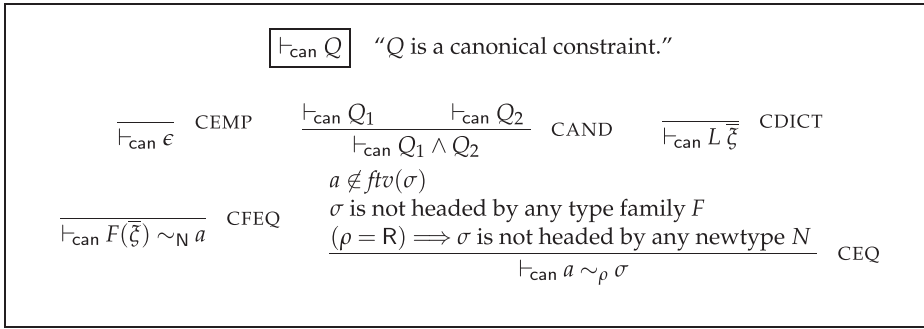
$\boxed{\vdash_{\mathsf{can}} Q}$ "$Q$ is a canonical constraint."

$\dfrac{}{\vdash_{\mathsf{can}} \epsilon}$ CEMP $\dfrac{\vdash_{\mathsf{can}} Q_1 \qquad \vdash_{\mathsf{can}} Q_2}{\vdash_{\mathsf{can}} Q_1 \wedge Q_2}$ CAND $\dfrac{}{\vdash_{\mathsf{can}} L\ \overline{\overline{\xi}}}$ CDICT

$\dfrac{}{\vdash_{\mathsf{can}} F(\overline{\xi}) \sim_{\mathsf{N}} a}$ CFEQ $\dfrac{\begin{array}{l} a \notin ftv(\sigma) \\ \sigma \text{ is not headed by any type family } F \\ (\rho = \mathsf{R}) \Longrightarrow \sigma \text{ is not headed by any newtype } N \end{array}}{\vdash_{\mathsf{can}} a \sim_{\rho} \sigma}$ CEQ